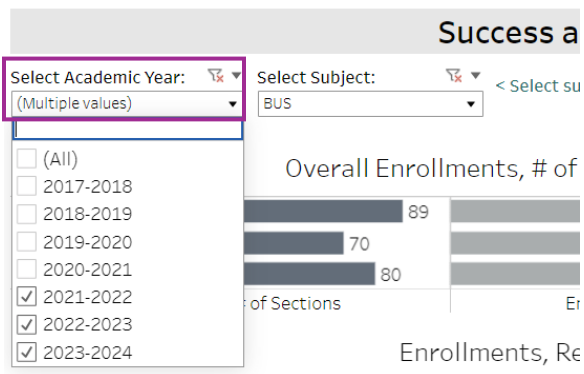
Success a

Select Academic Year:
(Multiple values)

(All)
2017-2018
2018-2019
2019-2020
2020-2021
2021-2022
2022-2023
2023-2024

Select Subject:
BUS

< Select su

Overall Enrollments, # of

89
70
80

of Sections

Er

Enrollments, Re